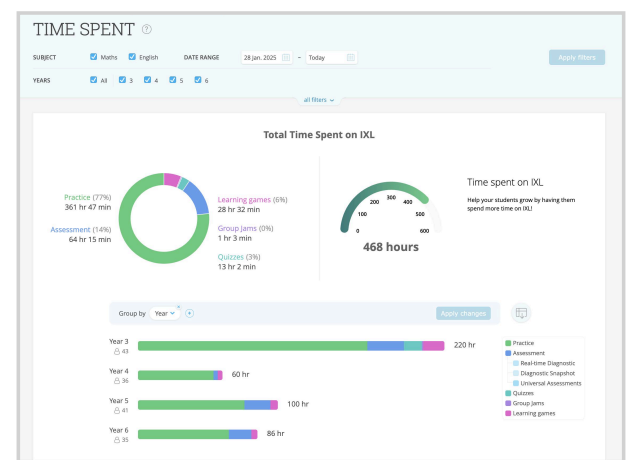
TIME SPENT ?

SUBJECT Maths English DATE RANGE 28 Jan. 2025 – Today Apply filters

YEARS All 3 4 5 6

all filters

Total Time Spent on IXL

Practice (77%)
361 hr 47 min

Assessment (14%)
64 hr 15 min

Learning games (6%)
28 hr 32 min

Group Jams (0%)
1 hr 3 min

Quizzes (3%)
13 hr 2 min

0 100 200 300 400 500 600

468 hours

Time spent on IXL

Help your students grow by having them spend more time on IXL!

Group by Year Apply changes

Year 3 43 220 hr

Year 4 36 60 hr

Year 5 41 100 hr

Year 6 35 86 hr

Practice
Assessment
Real-time Diagnostic
Diagnostic Snapshot
Universal Assessments
Quizzes
Group Jams
Learning games